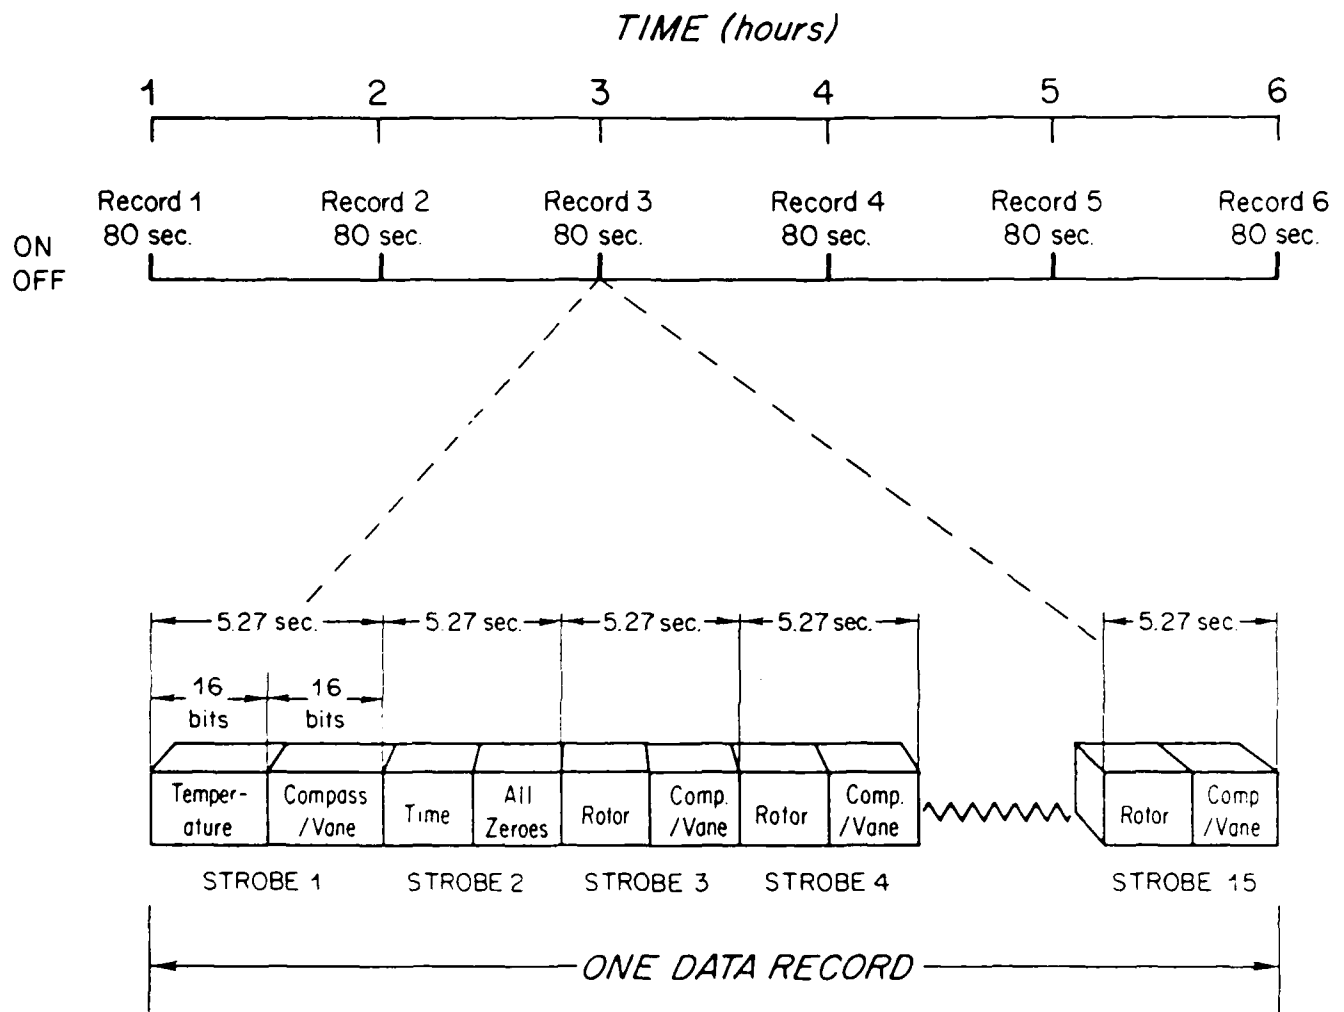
TIME (hours)

1 2 3 4 5 6

Record 1 80 sec.
Record 2 80 sec.
Record 3 80 sec.
Record 4 80 sec.
Record 5 80 sec.
Record 6 80 sec.

ON
OFF

5.27 sec.
5.27 sec.
5.27 sec.
5.27 sec.
5.27 sec.

16 bits
16 bits

Temperature
Compass /Vane
Time
All Zeroes
Rotor
Comp. /Vane
Rotor
Comp. /Vane
Rotor
Comp /Vane

STROBE 1
STROBE 2
STROBE 3
STROBE 4
STROBE 15

ONE DATA RECORD